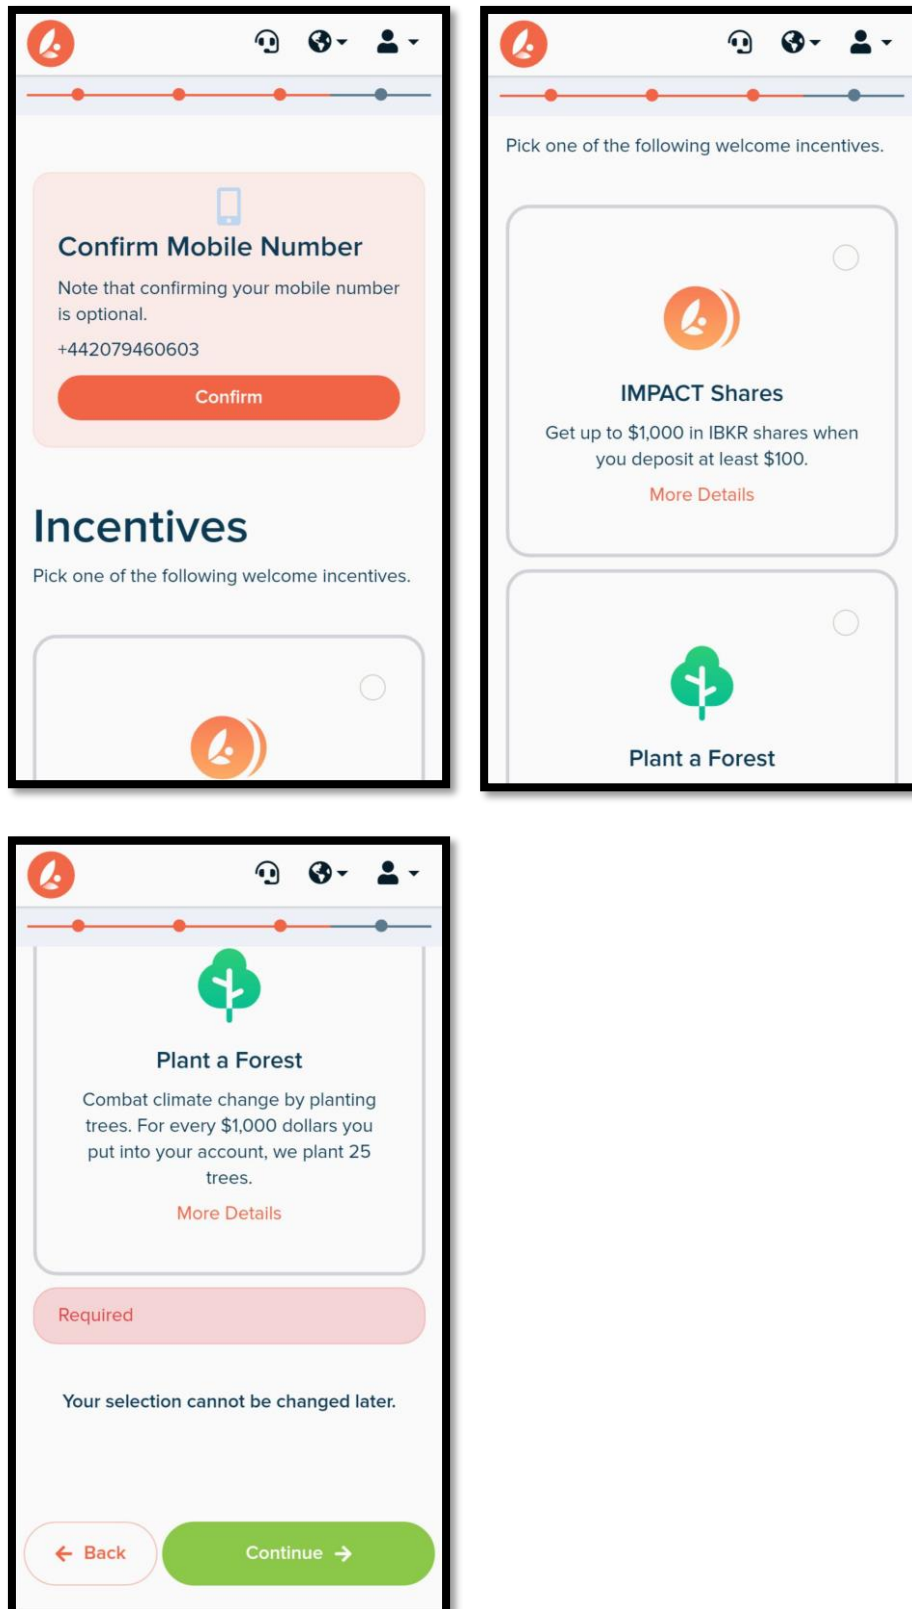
Confirm Mobile Number

Note that confirming your mobile number is optional.

+442079460603

Confirm

Incentives

Pick one of the following welcome incentives.

Pick one of the following welcome incentives.

IMPACT Shares

Get up to $1,000 in IBKR shares when you deposit at least $100.

More Details

Plant a Forest

Plant a Forest

Combat climate change by planting trees. For every $1,000 dollars you put into your account, we plant 25 trees.

More Details

Required

Your selection cannot be changed later.

Back

Continue